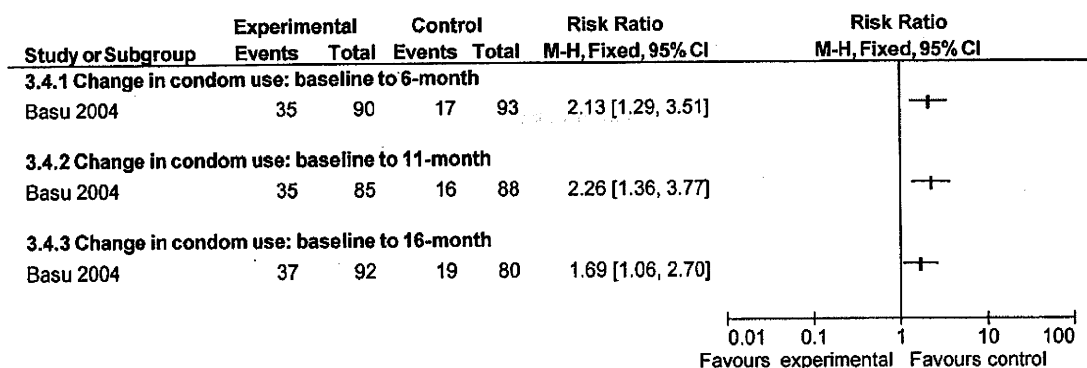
| Study or Subgroup | Experimental Events | Experimental Total | Control Events | Control Total | Risk Ratio M-H, Fixed, 95% CI | Risk Ratio M-H, Fixed, 95% CI |
|---|---|---|---|---|---|---|
| **3.4.1 Change in condom use: baseline to 6-month** | | | | | | |
| Basu 2004 | 35 | 90 | 17 | 93 | 2.13 [1.29, 3.51] | |
| **3.4.2 Change in condom use: baseline to 11-month** | | | | | | |
| Basu 2004 | 35 | 85 | 16 | 88 | 2.26 [1.36, 3.77] | |
| **3.4.3 Change in condom use: baseline to 16-month** | | | | | | |
| Basu 2004 | 37 | 92 | 19 | 80 | 1.69 [1.06, 2.70] | |

0.01 0.1 1 10 100
Favours experimental Favours control